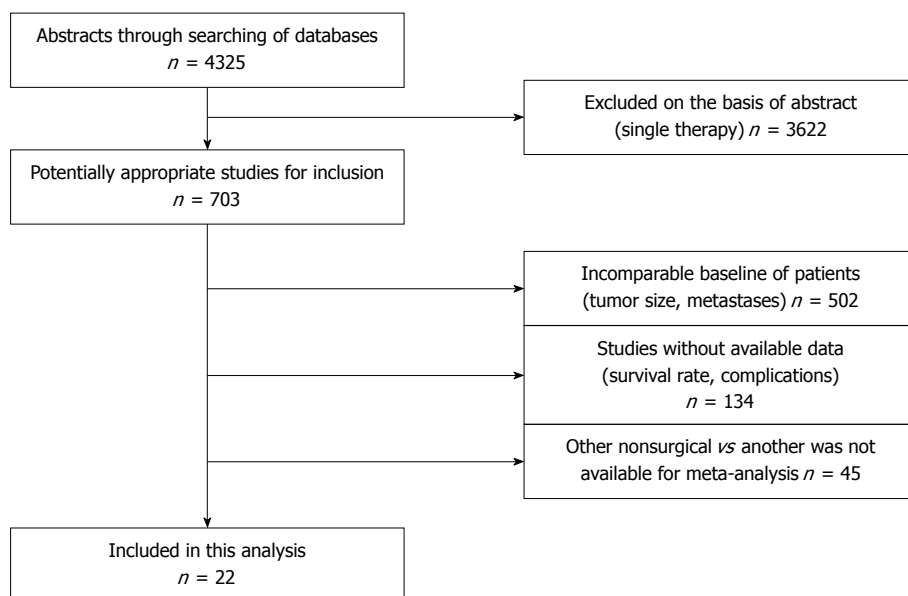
Abstracts through searching of databases
$n$ = 4325

Excluded on the basis of abstract
(single therapy) $n$ = 3622

Potentially appropriate studies for inclusion
$n$ = 703

Incomparable baseline of patients
(tumor size, metastases) $n$ = 502

Studies without available data
(survival rate, complications)
$n$ = 134

Other nonsurgical *vs* another was not
available for meta-analysis $n$ = 45

Included in this analysis
$n$ = 22